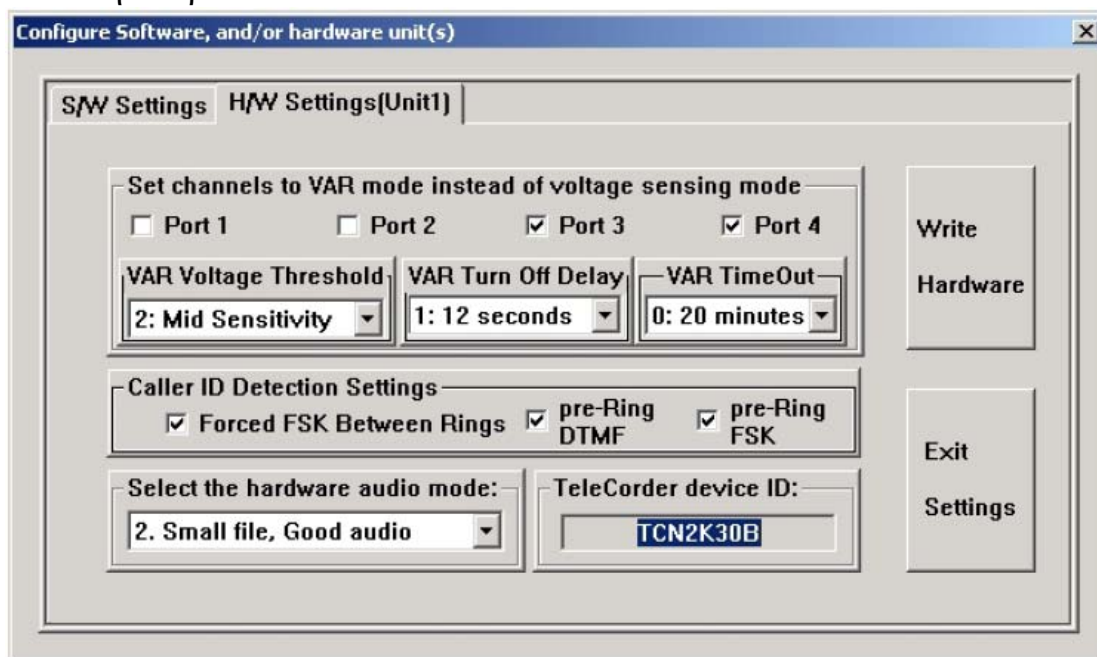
Configure Software, and/or hardware unit(s)

S/W Settings H/W Settings(Unit1)

Set channels to VAR mode instead of voltage sensing mode

Port 1 Port 2 Port 3 Port 4

VAR Voltage Threshold
2: Mid Sensitivity

VAR Turn Off Delay
1: 12 seconds

VAR TimeOut
0: 20 minutes

Write Hardware

Caller ID Detection Settings

Forced FSK Between Rings pre-Ring DTMF pre-Ring FSK

Select the hardware audio mode:
2. Small file, Good audio

TeleCorder device ID:
TCN2K30B

Exit Settings